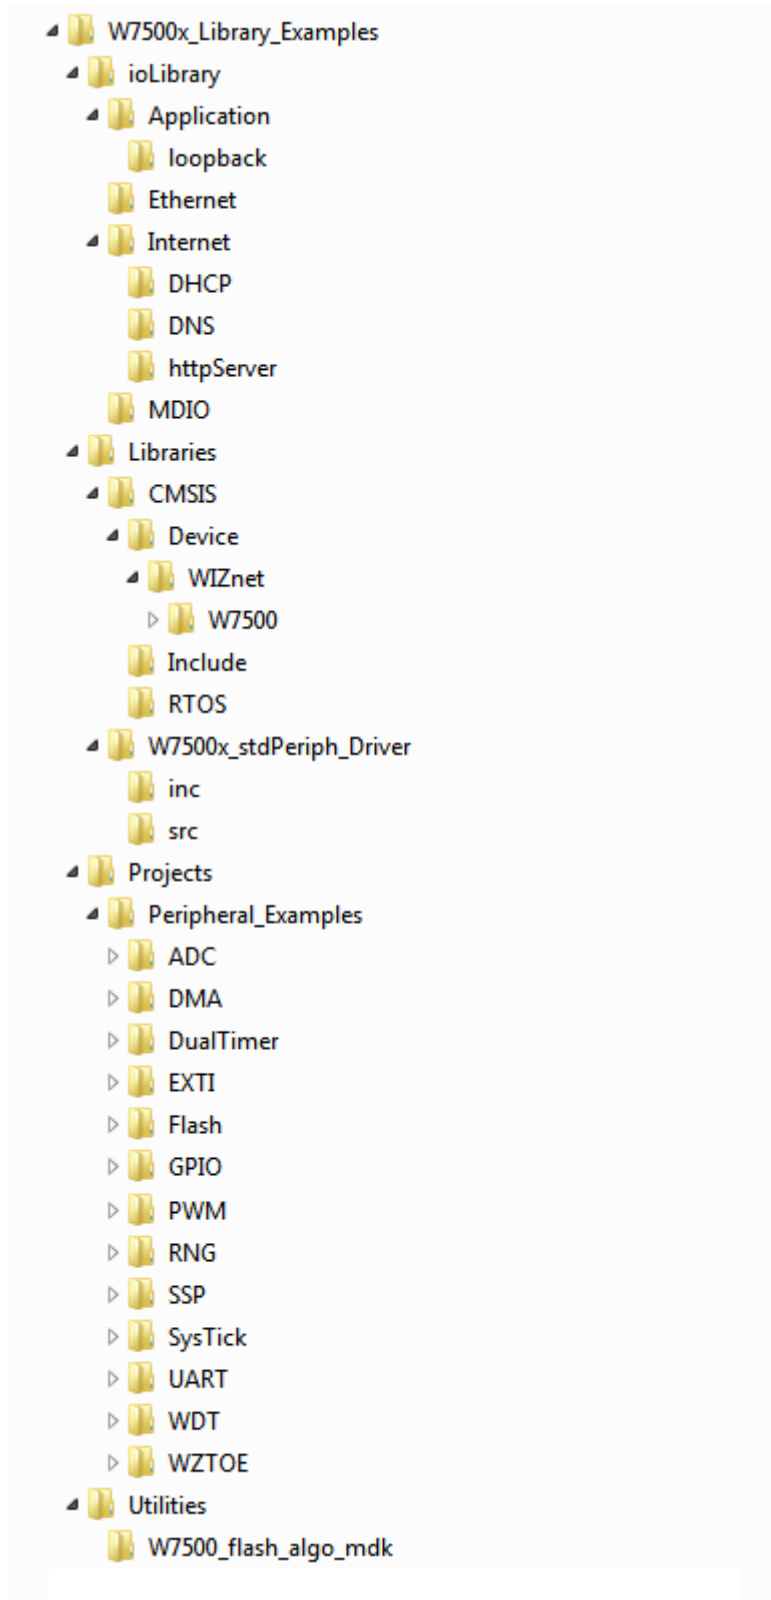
W7500x_Library_Examples
ioLibrary
Application
loopback
Ethernet
Internet
DHCP
DNS
httpServer
MDIO
Libraries
CMSIS
Device
WIZnet
W7500
Include
RTOS
W7500x_stdPeriph_Driver
inc
src
Projects
Peripheral_Examples
ADC
DMA
DualTimer
EXTI
Flash
GPIO
PWM
RNG
SSP
SysTick
UART
WDT
WZTOE
Utilities
W7500_flash_algo_mdk